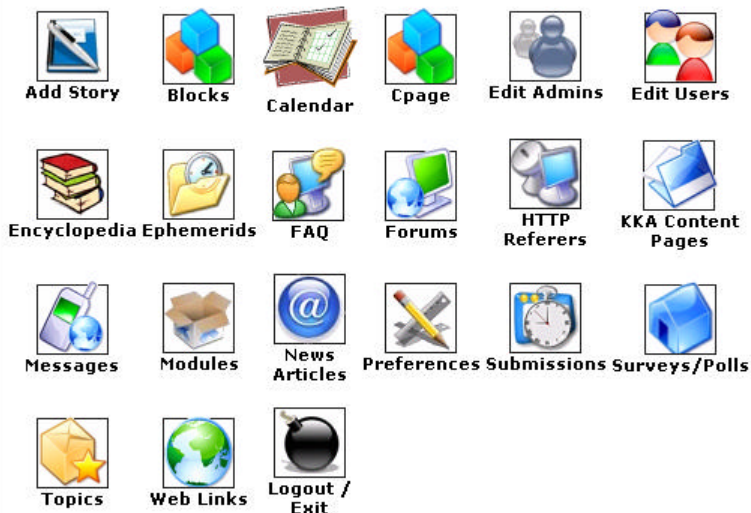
Add Story
Blocks
Calendar
Cpage
Edit Admins
Edit Users

Encyclopedia
Ephemerids
FAQ
Forums
HTTP Referers
KKA Content Pages

Messages
Modules
News Articles
Preferences
Submissions
Surveys/Polls

Topics
Web Links
Logout / Exit